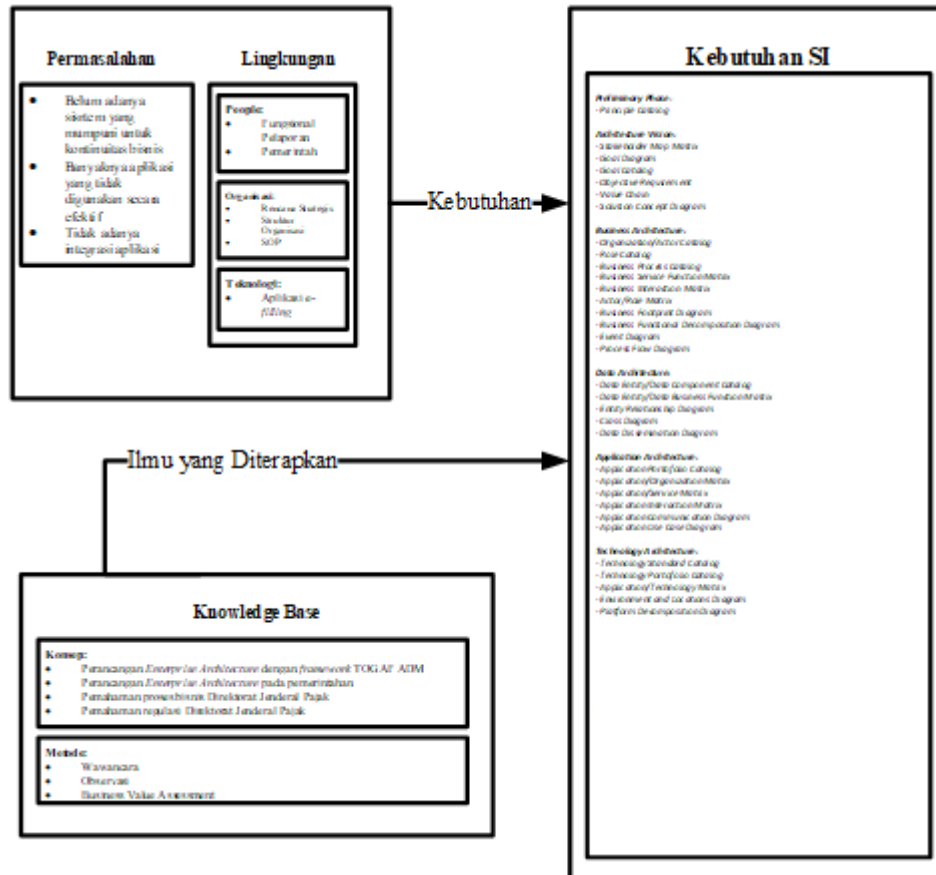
Permasalahan

Lingkungan

- Belum adanya sistem yang mampu untuk kontinuitas bisnis
- Banyaknya aplikasi yang tidak digunakan secara efektif
- Tidak adanya integrasi aplikasi

People:
- Fungsional Pelaporan
- Pemerintah

Organisasi:
- Rencana Strategis
- Struktur Organisasi
- SOP

Teknologi:
- Aplikasi e-filling

Kebutuhan

Kebutuhan SI

Preliminary Phase:
- Principle Catalog

Architecture Vision:
- Stakeholder Map Matrix
- Goal Diagram
- Goal Catalog
- Objective Requirement
- Value Chain
- Solution Concept Diagram

Business Architecture:
- Organization/Actor Catalog
- Role Catalog
- Business Process Catalog
- Business Service Function Matrix
- Business Interaction Matrix
- Actor/Role Matrix
- Business Footprint Diagram
- Business Functional Decomposition Diagram
- Event Diagram
- Process Flow Diagram

Data Architecture:
- Data Entity/Data Component Catalog
- Data Entity/Data Business Function Matrix
- Entity Relationship Diagram
- Class Diagram
- Data Dissemination Diagram

Application Architecture:
- Application Portfolio Catalog
- Application/Organization Matrix
- Application/Service Matrix
- Application Interaction Matrix
- Application Communication Diagram
- Application Use Case Diagram

Technology Architecture:
- Technology Standard Catalog
- Technology Portfolio Catalog
- Application/Technology Matrix
- Environment and Location Diagram
- Platform Decomposition Diagram

Ilmu yang Diterapkan

Knowledge Base

Konsep:
- Perancangan Enterprise Architecture dengan framework TOGAF ADM
- Perancangan Enterprise Architecture pada pemerintahan
- Pemahaman proses bisnis Direktorat Jenderal Pajak
- Pemahaman regulasi Direktorat Jenderal Pajak

Metode:
- Wawancara
- Observasi
- Business Value Assessment